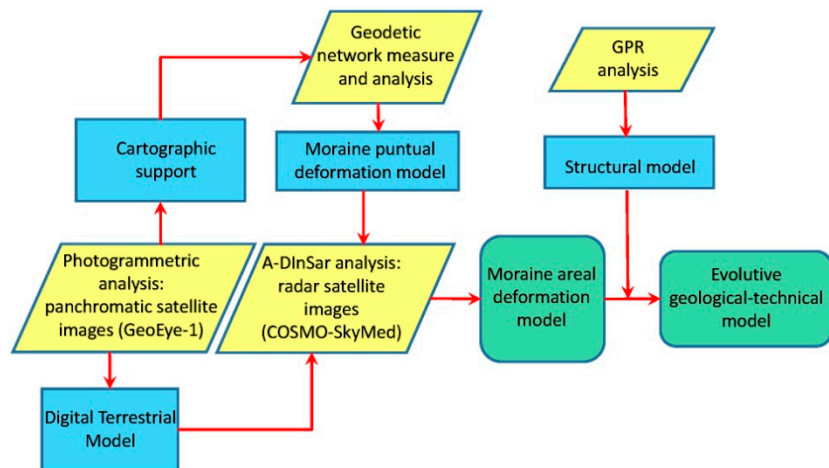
Geodetic network measure and analysis

GPR analysis

Cartographic support

Moraine puntual deformation model

Structural model

Photogrammetric analysis: panchromatic satellite images (GeoEye-1)

A-DInSar analysis: radar satellite images (COSMO-SkyMed)

Moraine areal deformation model

Evolutive geological-technical model

Digital Terrestrial Model